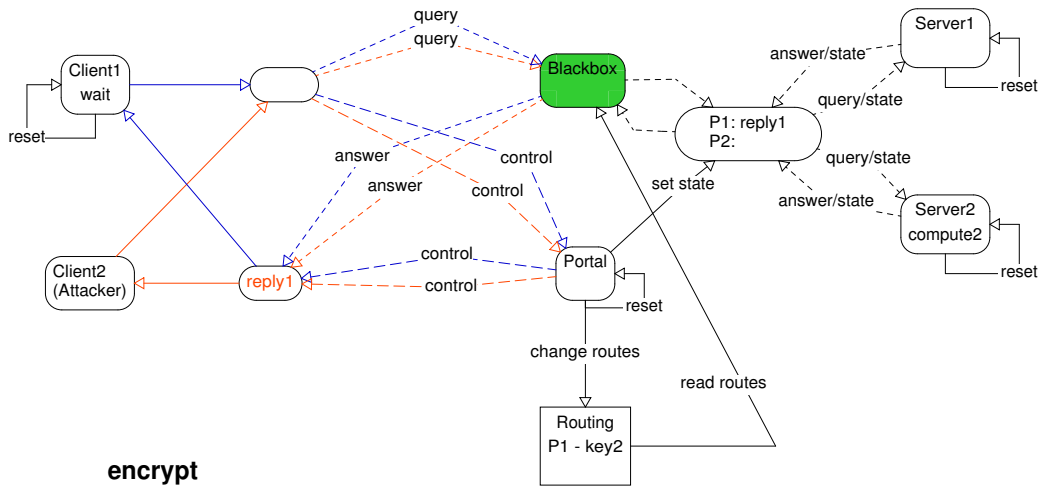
query
query
Client1
wait
reset
Blackbox
Server1
answer/state
reset
query/state
P1: reply1
P2:
answer
control
query/state
answer
control
set state
answer/state
Server2
compute2
reset
control
Client2
(Attacker)
reply1
control
Portal
reset
change routes
read routes
Routing
P1 - key2
encrypt